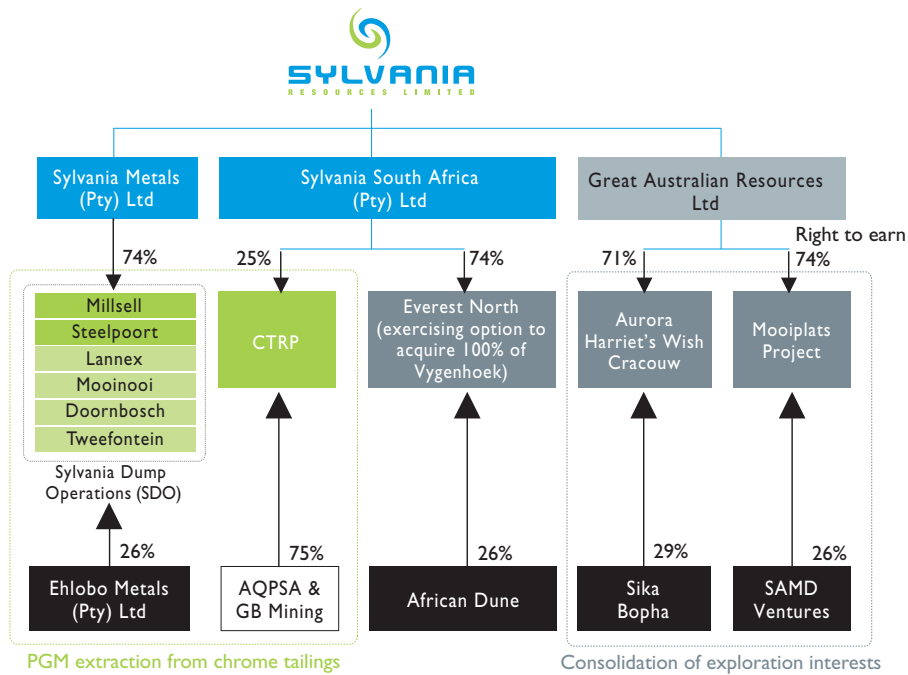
SYLVANIA
RESOURCES LIMITED

Sylvania Metals (Pty) Ltd

Sylvania South Africa (Pty) Ltd

Great Australian Resources Ltd

74%

25%

74%

71%

Right to earn 74%

Millsell
Steelpoort
Lannex
Mooinooi
Doornbosch
Tweefontein

Sylvania Dump Operations (SDO)

CTRP

Everest North (exercising option to acquire 100% of Vygenhoek)

Aurora
Harriet's Wish
Cracouw

Mooiplats Project

26%

75%

26%

29%

26%

Ehlobo Metals (Pty) Ltd

AQPSA & GB Mining

African Dune

Sika Bopha

SAMD Ventures

PGM extraction from chrome tailings

Consolidation of exploration interests